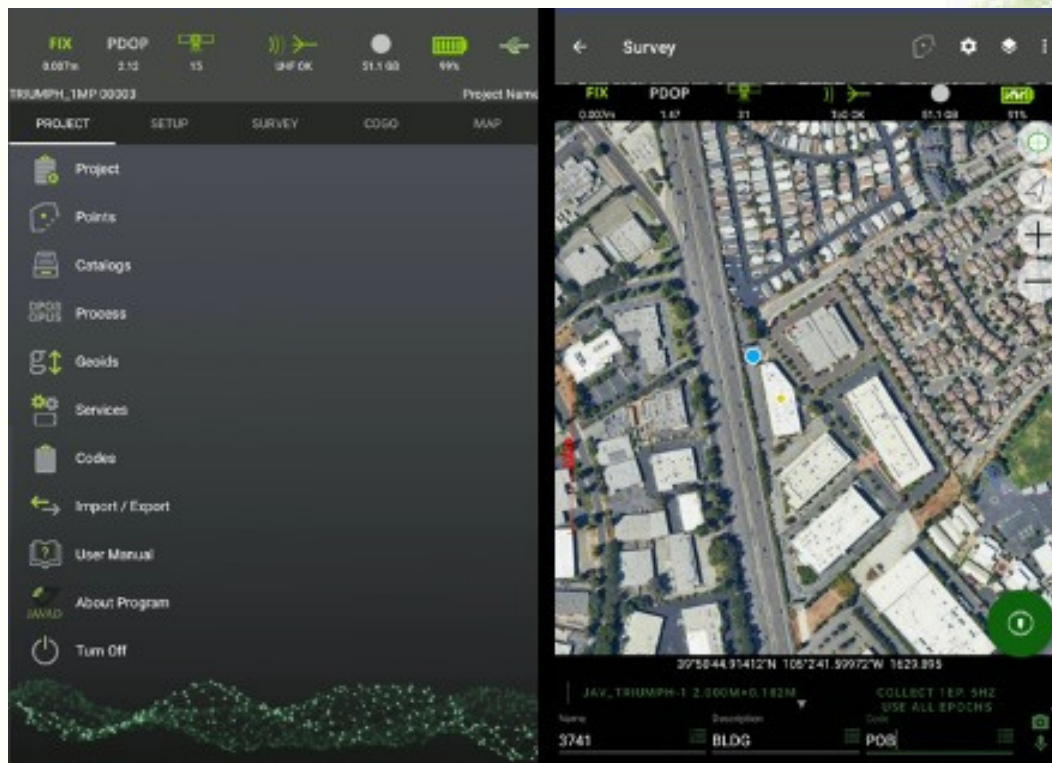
FIX 0.007m
PDOP 2.12
15
UHF OK
51.1 GB
99%

TRIUMPH_1MP 00003
Project Name

PROJECT SETUP SURVEY COGO MAP

Project
Points
Catalogs
DPOS OPUS Process
Geoids
Services
Codes
Import / Export
User Manual
JAVAD About Program
Turn Off

Survey

FIX 0.007m
PDOP 1.47
21
TiO OK
51.1 GB
91%

39°50'44.91412"N 105°2'41.59972"W 1623.895

JAV_TRIUMPH-1 2.000M+0.182M
COLLECT 1EP. 5HZ USE ALL EPOCHS

Name
3741
Description
BLDG
Code
POB